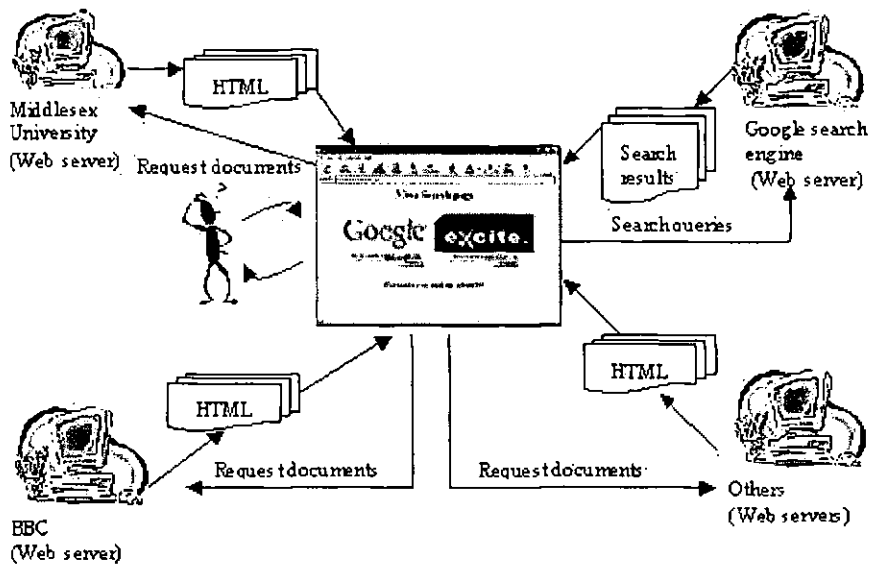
HTML

Middlesex University (Web server)

Request documents

Search results

Google search engine (Web server)

Google

excite.

Searchqueries

HTML

HTML

Request documents

Request documents

Others (Web servers)

BBC (Web server)